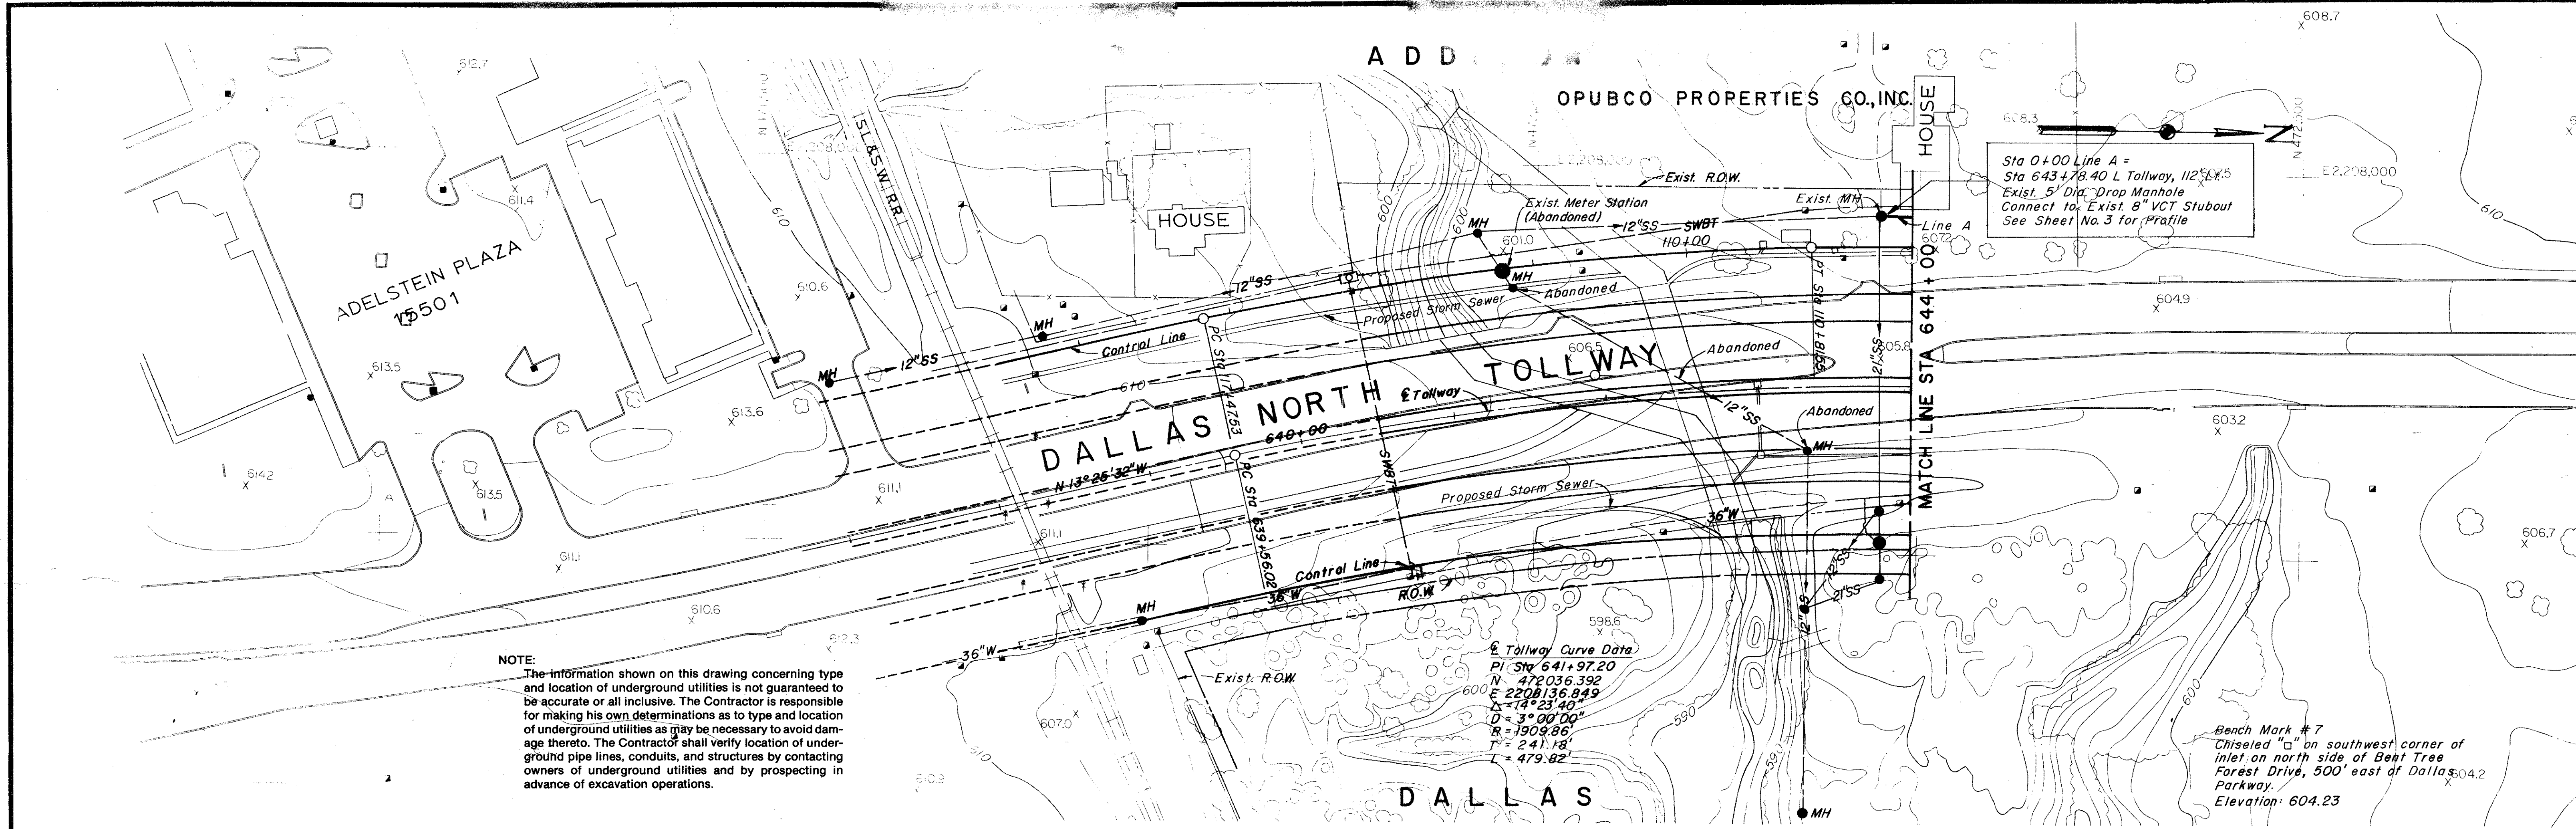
ADD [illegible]

OPUBCO PROPERTIES CO., INC.

HOUSE

HOUSE

ADELSTEIN PLAZA
15501

608.7

612.7

611.4

610.6

613.5

613.6

614.2

613.5

611.1

611.1

610.6

612.3

607.0

610.9

611.1

601.0

606.5

605.8

604.9

603.2

606.7

598.6

604.2

608.3

607.2

607.5

610

600

590

N 472,500

E 2,208,000

E 2,208,000

E 2,208,000

SL&SW R.R.

Sta 0+00 Line A =
Sta 643+78.40 L Tollway, 112' Lt.
Exist. 5' Dia. Drop Manhole
Connect to Exist. 8" VCT Stubout
See Sheet No. 3 for Profile

Exist. R.O.W.

Exist. Meter Station
(Abandoned)

Exist. MH

Line A

MH

12"SS

SWBT

110+00

Abandoned

Proposed Storm Sewer

Control Line

PC Sta 117+47.53

PT Sta 110+81.59

21"SS

MATCH LINE STA 644+00

DALLAS NORTH TOLLWAY

℄ Tollway

640+00

N 13°25'32"W

PC Sta 639+56.02

SWBT

Abandoned

Abandoned

Proposed Storm Sewer

36"W

Control Line

R.O.W.

36"W

Exist. R.O.W.

21"SS

12"SS

8"S

℄ Tollway Curve Data
PI Sta 641+97.20
N 472036.392
E 2208136.849
Δ = 14°23'40"
D = 3°00'00"
R = 1909.86'
T = 241.18'
L = 479.82'

NOTE:
The information shown on this drawing concerning type and location of underground utilities is not guaranteed to be accurate or all inclusive. The Contractor is responsible for making his own determinations as to type and location of underground utilities as may be necessary to avoid damage thereto. The Contractor shall verify location of underground pipe lines, conduits, and structures by contacting owners of underground utilities and by prospecting in advance of excavation operations.

Bench Mark # 7
Chiseled "□" on southwest corner of inlet on north side of Bent Tree Forest Drive, 500' east of Dallas Parkway.
Elevation: 604.23

DALLAS